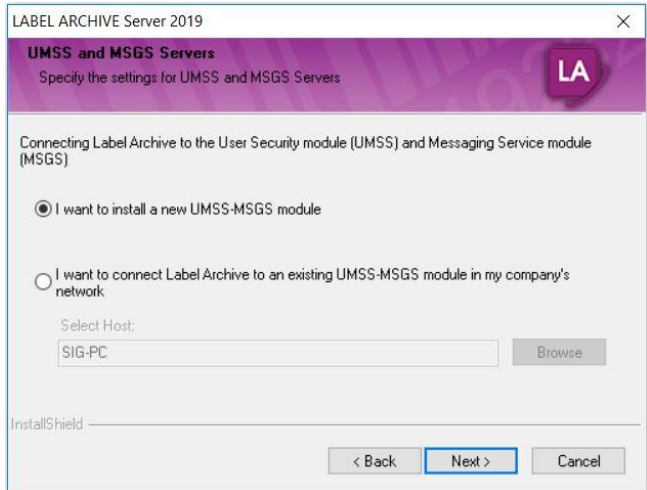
LABEL ARCHIVE Server 2019

×

UMSS and MSGS Servers

Specify the settings for UMSS and MSGS Servers

LA

Connecting Label Archive to the User Security module (UMSS) and Messaging Service module (MSGS)

I want to install a new UMSS-MSGS module

I want to connect Label Archive to an existing UMSS-MSGS module in my company's network

Select Host:

SIG-PC

Browse

InstallShield

< Back

Next >

Cancel